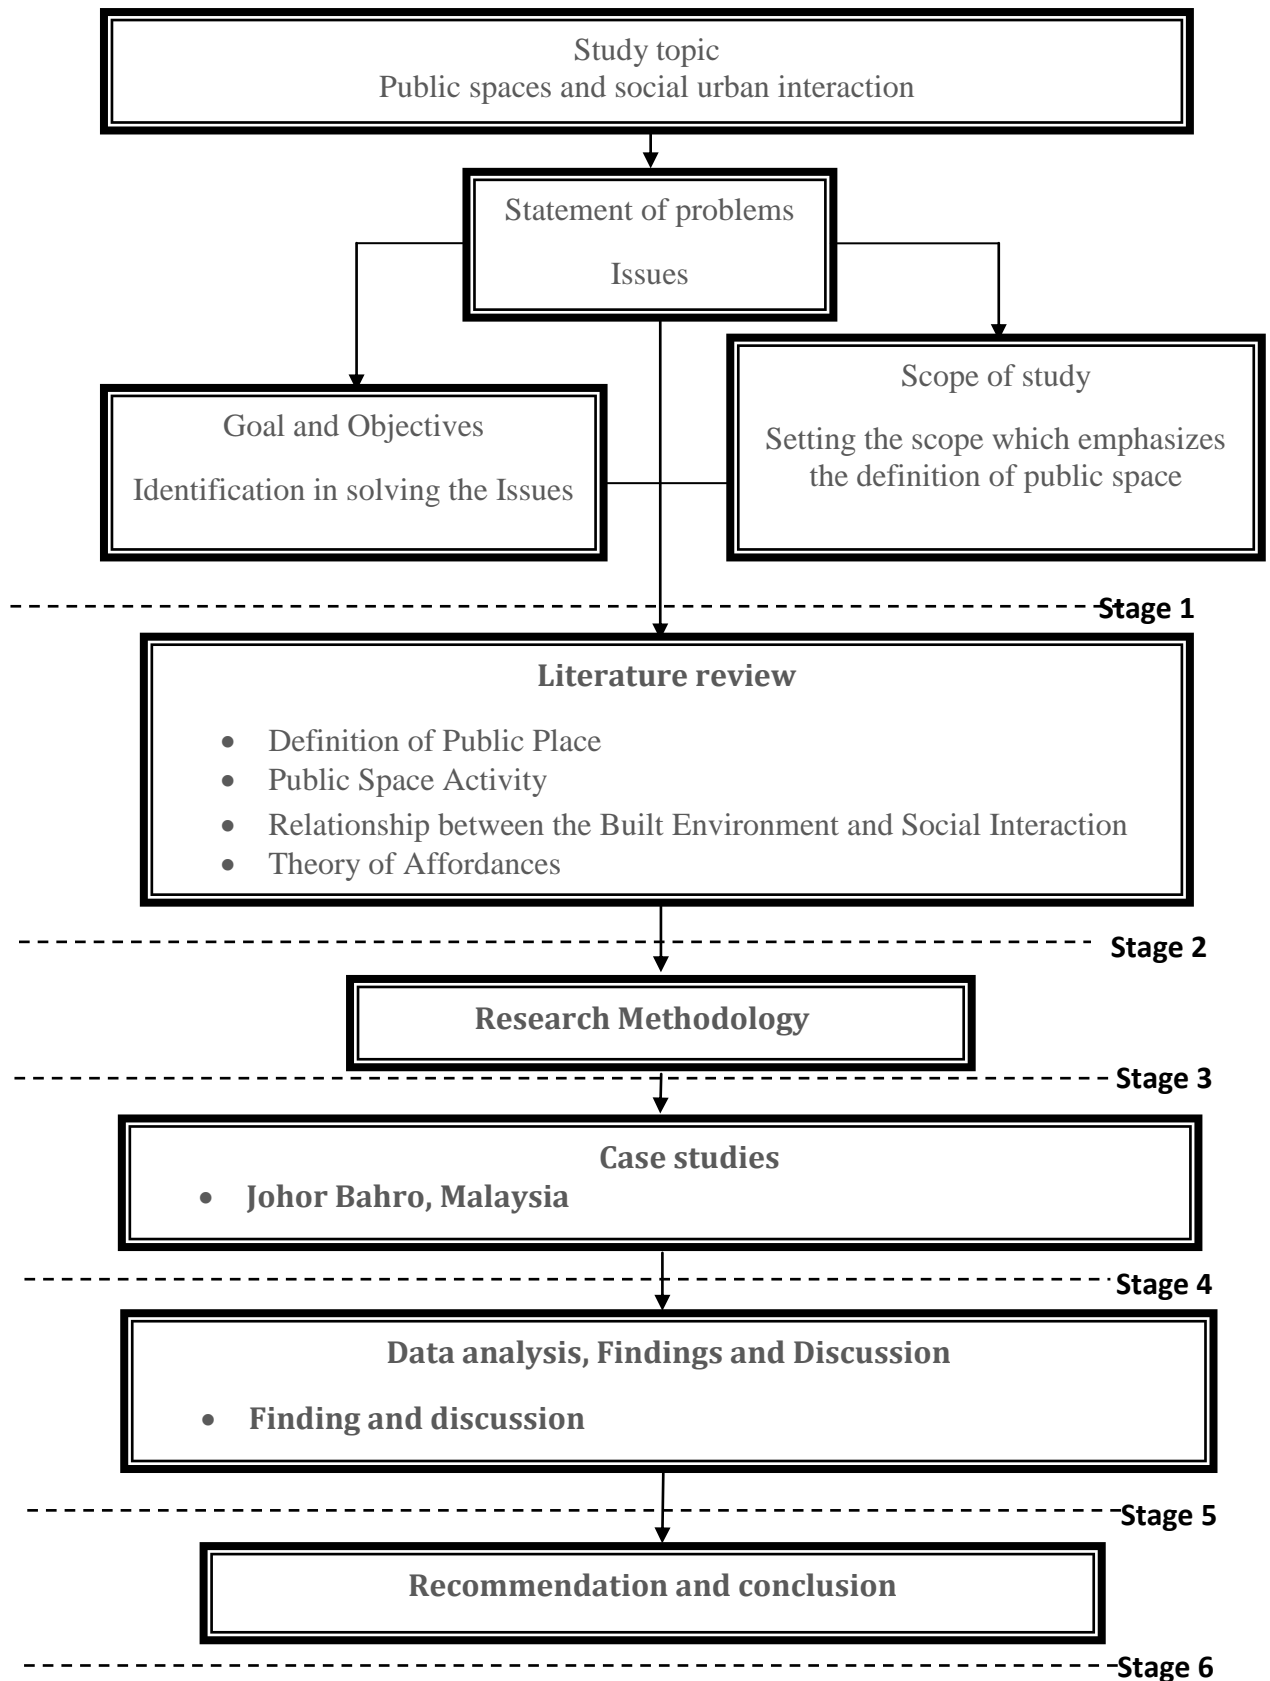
Study topic
Public spaces and social urban interaction

Statement of problems

Issues

Goal and Objectives

Identification in solving the Issues

Scope of study

Setting the scope which emphasizes the definition of public space

Stage 1

Literature review

- Definition of Public Place
- Public Space Activity
- Relationship between the Built Environment and Social Interaction
- Theory of Affordances

Stage 2

Research Methodology

Stage 3

Case studies
- Johor Bahro, Malaysia

Stage 4

Data analysis, Findings and Discussion

- Finding and discussion

Stage 5

Recommendation and conclusion

Stage 6